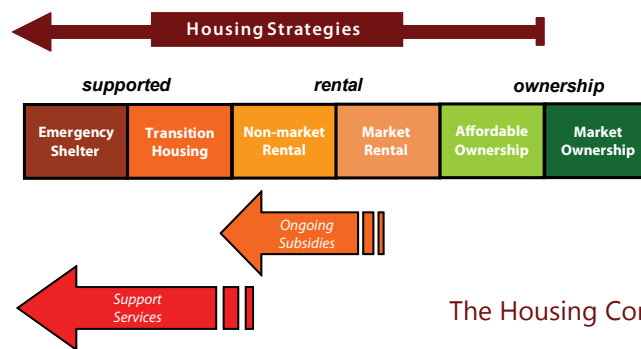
Housing Strategies

supported rental ownership

| Emergency Shelter | Transition Housing | Non-market Rental | Market Rental | Affordable Ownership | Market Ownership |
|---|---|---|---|---|---|

Ongoing Subsidies

Support Services

The Housing Con